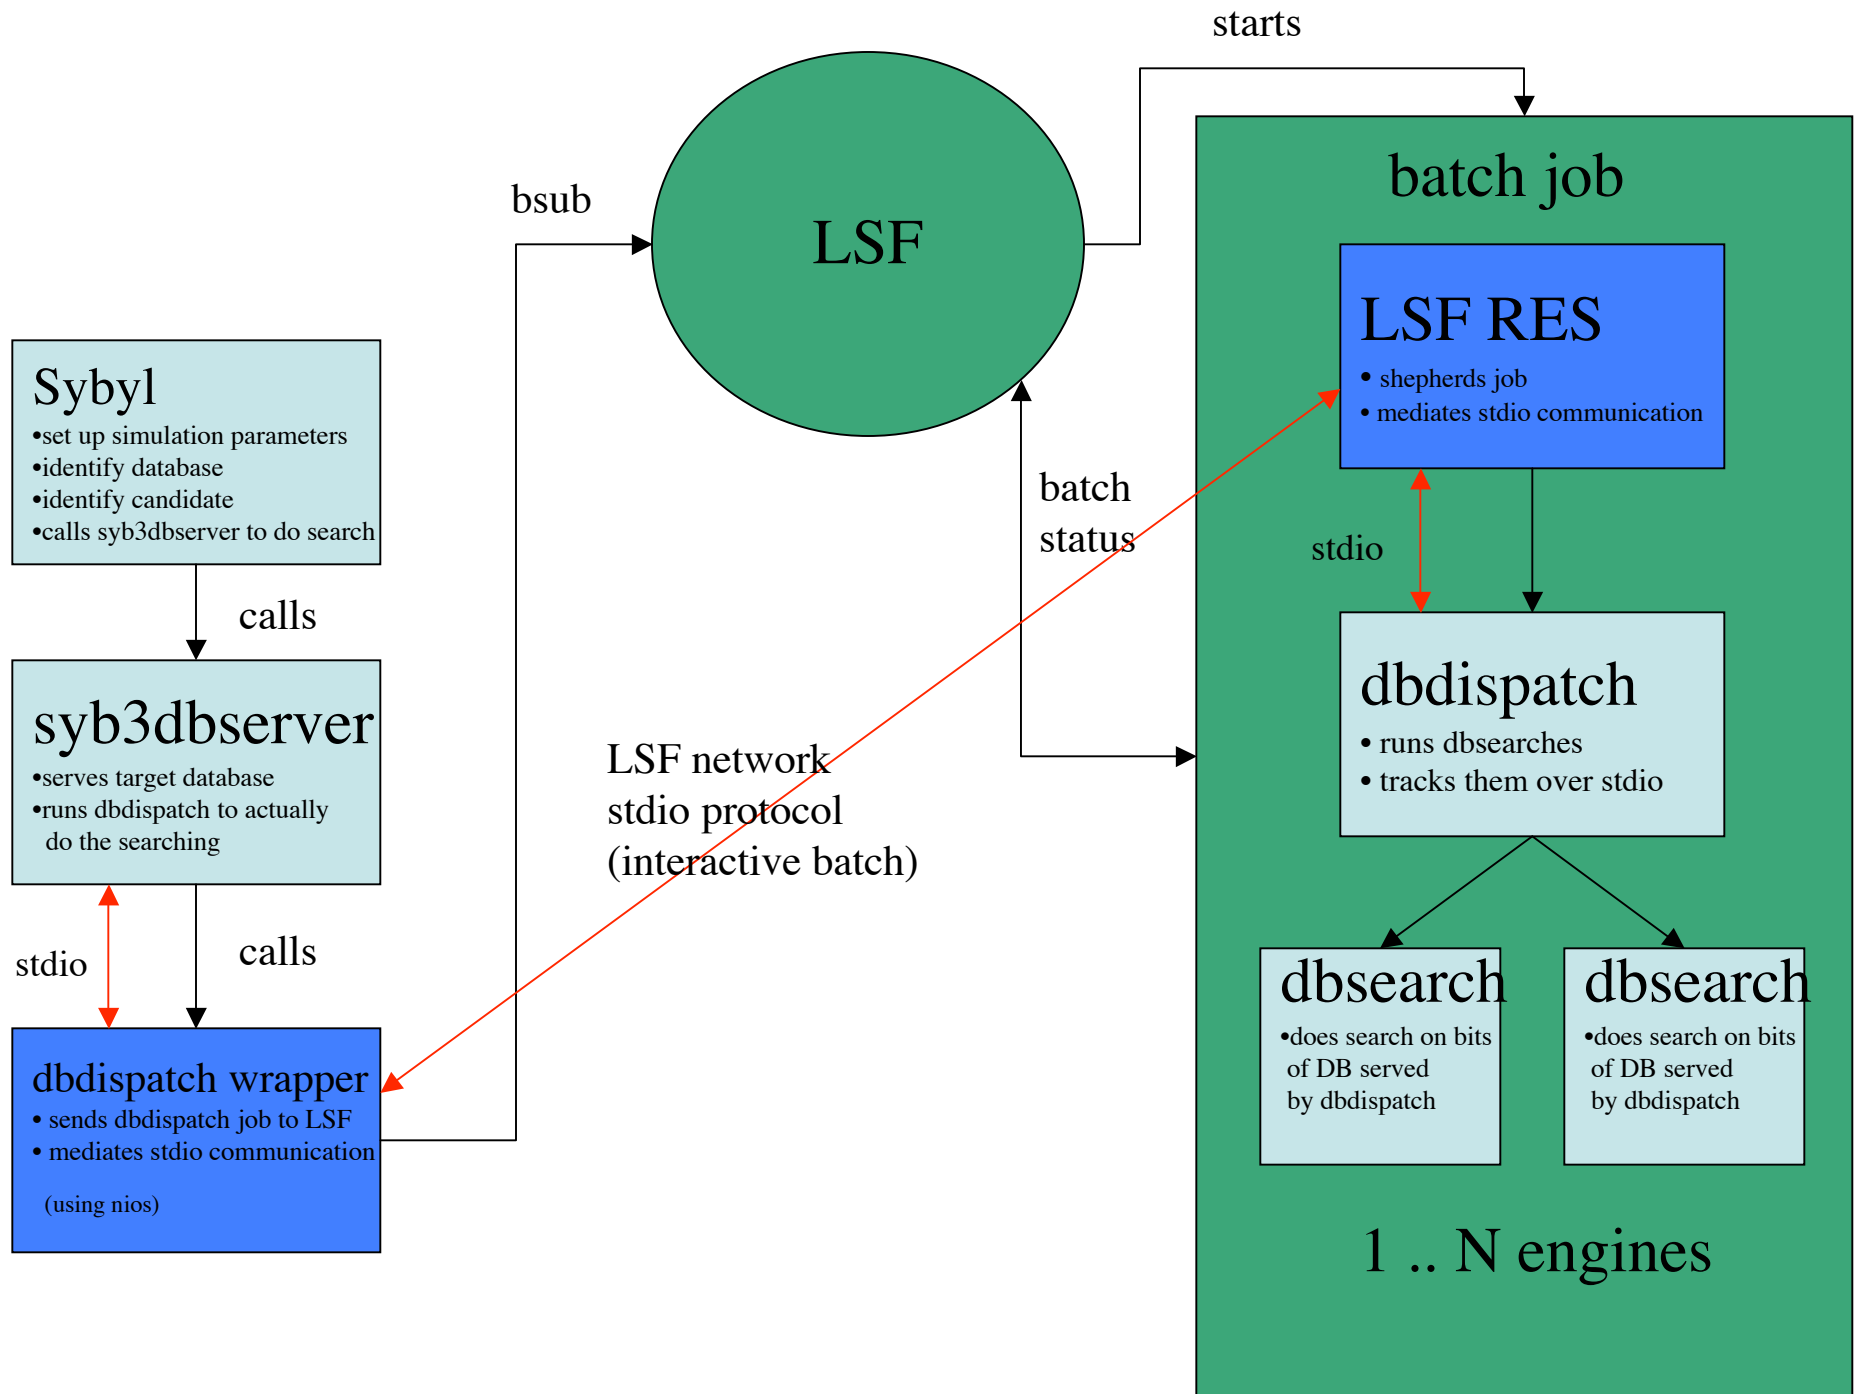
starts

bsub

LSF

batch job

LSF RES
• shepherds job
• mediates stdio communication

Sybyl
•set up simulation parameters
•identify database
•identify candidate
•calls syb3dbserver to do search

calls

syb3dbserver
•serves target database
•runs dbdispatch to actually do the searching

batch status

stdio

dbdispatch
• runs dbsearches
• tracks them over stdio

LSF network stdio protocol (interactive batch)

stdio

calls

dbdispatch wrapper
• sends dbdispatch job to LSF
• mediates stdio communication

(using nios)

dbsearch
•does search on bits of DB served by dbdispatch

dbsearch
•does search on bits of DB served by dbdispatch

1 .. N engines